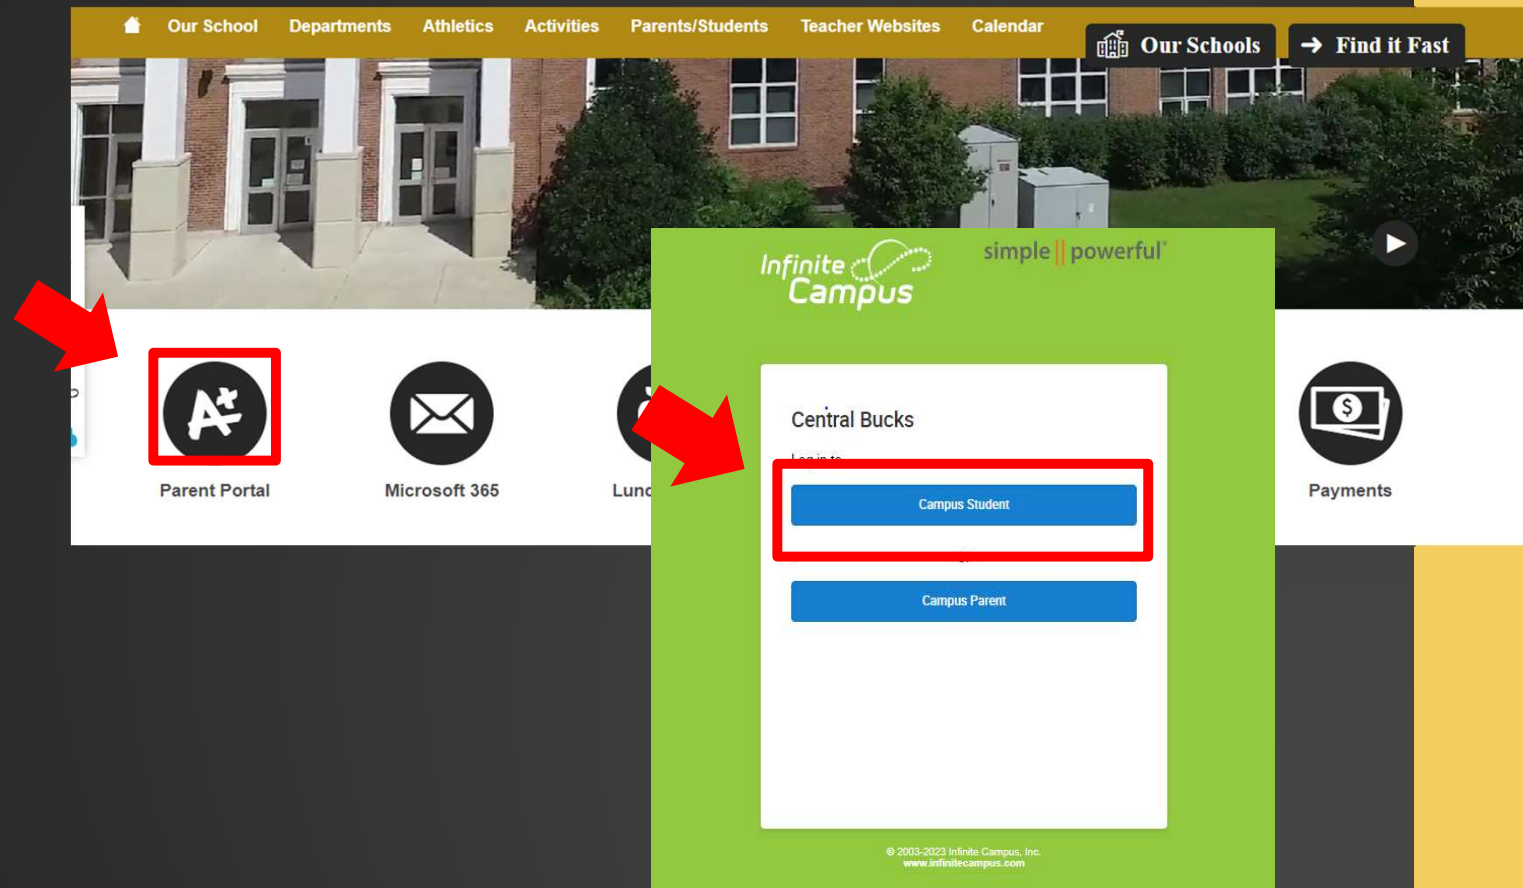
Our School Departments Athletics Activities Parents/Students Teacher Websites Calendar

Our Schools

Find it Fast

Infinite Campus

simple || powerful®

Central Bucks

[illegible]

Campus Student

Campus Parent

© 2003-2023 Infinite Campus, Inc.
www.infinitecampus.com

Parent Portal

Microsoft 365

Lunc

Payments